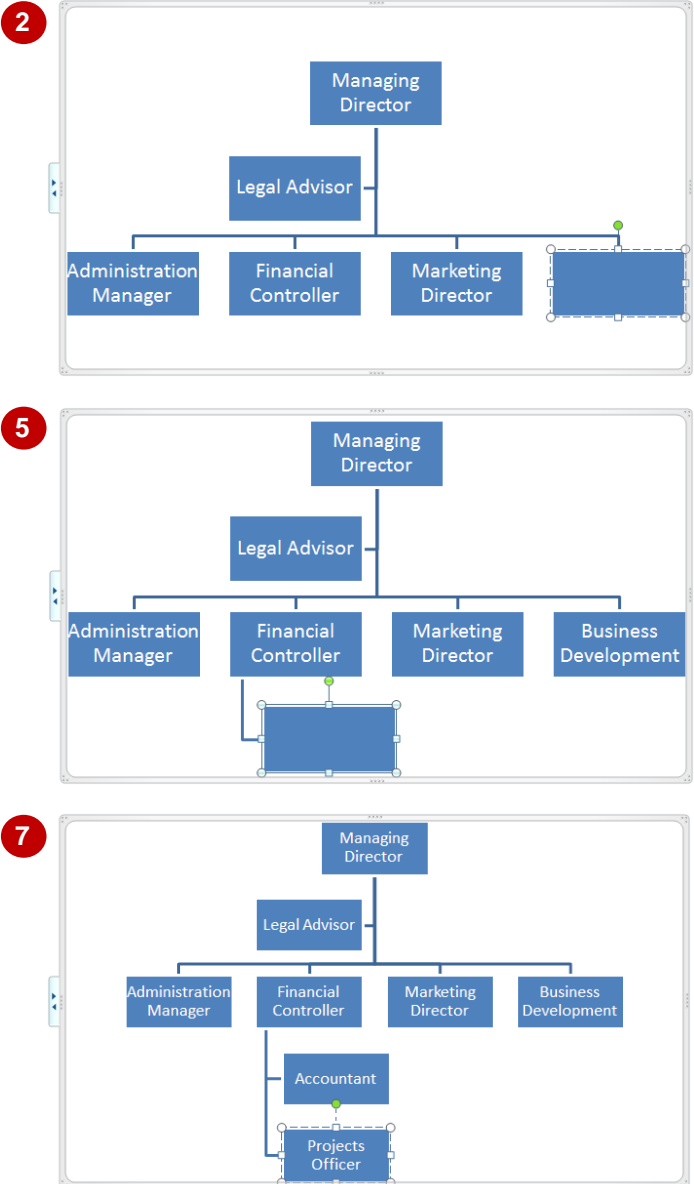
2

Managing Director

Legal Advisor

Administration Manager

Financial Controller

Marketing Director

5

Managing Director

Legal Advisor

Administration Manager

Financial Controller

Marketing Director

Business Development

7

Managing Director

Legal Advisor

Administration Manager

Financial Controller

Marketing Director

Business Development

Accountant

Projects Officer